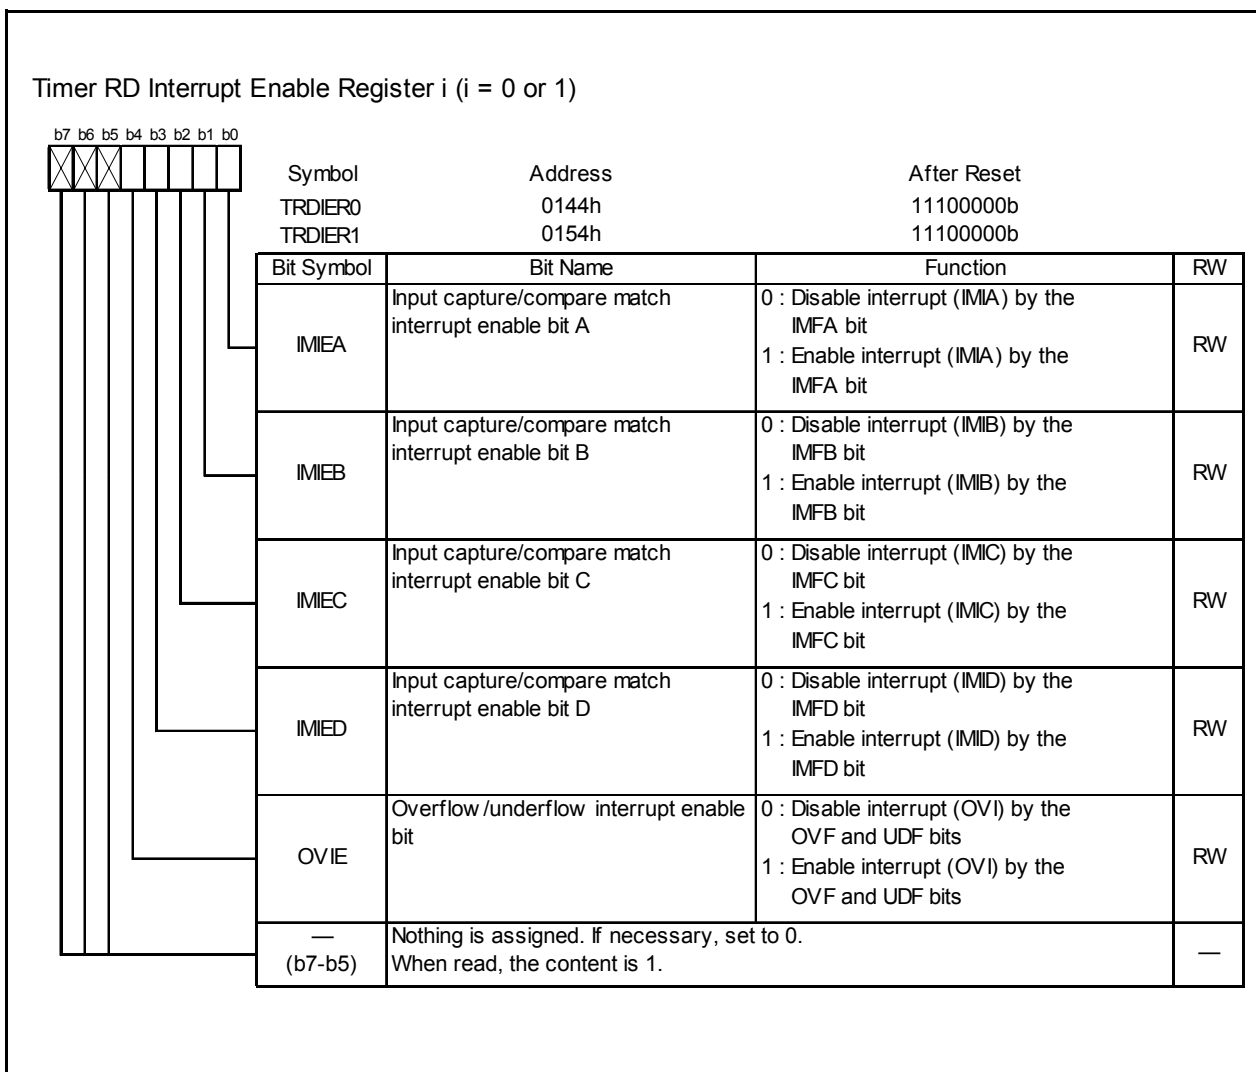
Timer RD Interrupt Enable Register i (i = 0 or 1)

b7 b6 b5 b4 b3 b2 b1 b0

| Symbol | Address | After Reset |
|---|---|---|
| TRDIER0 | 0144h | 11100000b |
| TRDIER1 | 0154h | 11100000b |

| Bit Symbol | Bit Name | Function | RW |
|---|---|---|---|
| IMIEA | Input capture/compare match interrupt enable bit A | 0 : Disable interrupt (IMIA) by the IMFA bit<br>1 : Enable interrupt (IMIA) by the IMFA bit | RW |
| IMIEB | Input capture/compare match interrupt enable bit B | 0 : Disable interrupt (IMIB) by the IMFB bit<br>1 : Enable interrupt (IMIB) by the IMFB bit | RW |
| IMIEC | Input capture/compare match interrupt enable bit C | 0 : Disable interrupt (IMIC) by the IMFC bit<br>1 : Enable interrupt (IMIC) by the IMFC bit | RW |
| IMIED | Input capture/compare match interrupt enable bit D | 0 : Disable interrupt (IMID) by the IMFD bit<br>1 : Enable interrupt (IMID) by the IMFD bit | RW |
| OVIE | Overflow /underflow interrupt enable bit | 0 : Disable interrupt (OVI) by the OVF and UDF bits<br>1 : Enable interrupt (OVI) by the OVF and UDF bits | RW |
| —<br>(b7-b5) | Nothing is assigned. If necessary, set to 0.<br>When read, the content is 1. | | — |